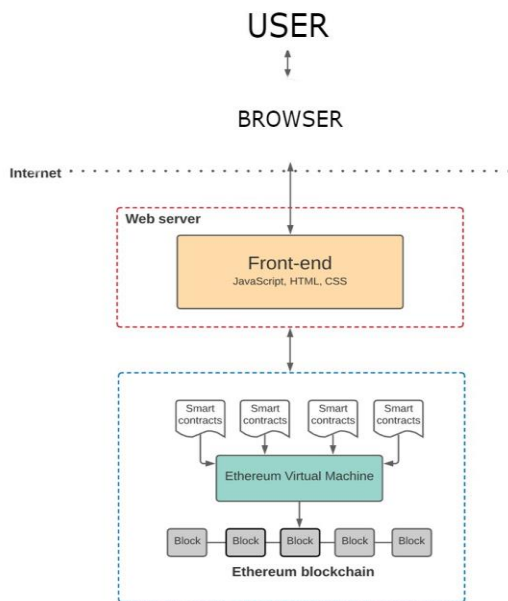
USER

BROWSER

Internet

Web server

Front-end
JavaScript, HTML, CSS

Smart contracts

Smart contracts

Smart contracts

Smart contracts

Ethereum Virtual Machine

Block

Block

Block

Block

Block

Ethereum blockchain